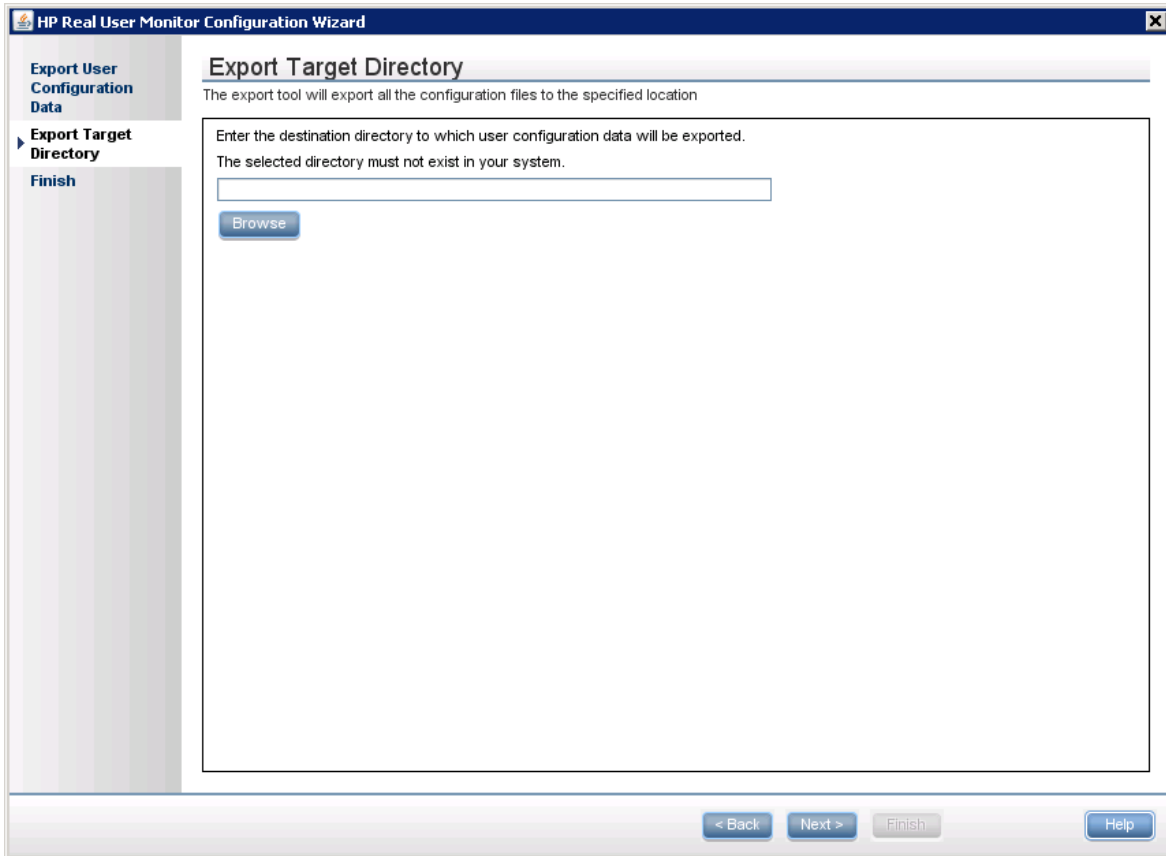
HP Real User Monitor Configuration Wizard

Export User Configuration Data

Export Target Directory

Finish

Export Target Directory

The export tool will export all the configuration files to the specified location

Enter the destination directory to which user configuration data will be exported.

The selected directory must not exist in your system.

Browse

< Back

Next >

Finish

Help